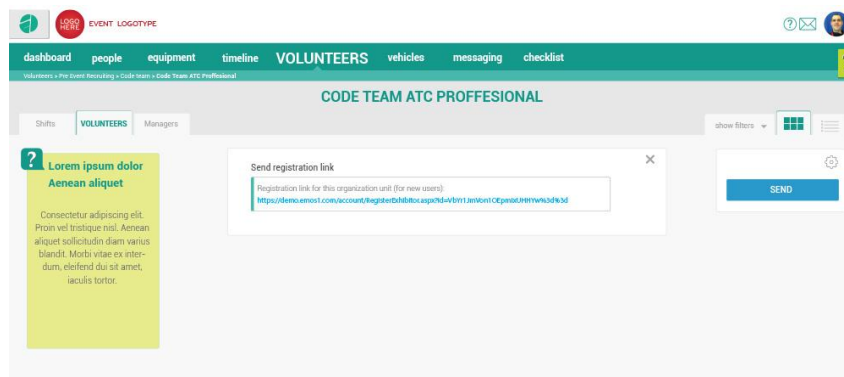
LOGO HERE EVENT LOGOTYPE

dashboard people equipment timeline VOLUNTEERS vehicles messaging checklist

Volunteers » Pre Event Recruiting » Code team » Code Team ATC Proffesional

CODE TEAM ATC PROFFESIONAL

Shifts VOLUNTEERS Managers

show filters

? Lorem ipsum dolor Aenean aliquet

Consectetur adipiscing elit. Proin vel tristique nisl. Aenean aliquet sollicitudin diam varius blandit. Morbi vitae ex interdum, eleifend dui sit amet, iaculis tortor.

Send registration link

Registration link for this organization unit (for new users):
https://demo.emos1.com/account/RegisterExhibitor.aspx?id=VbYr1JmVom1OEpmbXUHHYw%3d%3d

SEND